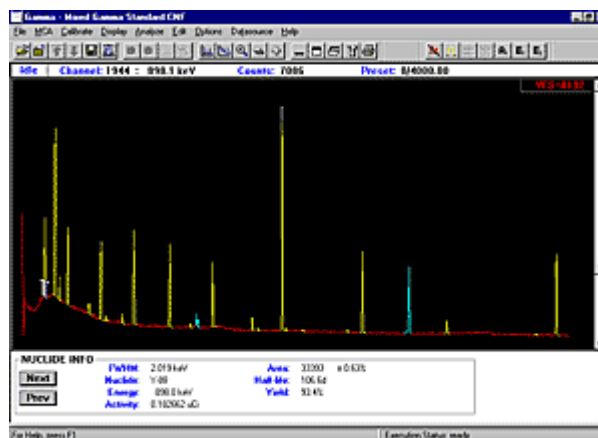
Gamma - Mixed Gamma Standard CNF

File MCA Calibrate Display Analyze Edit Options Datasource Help

Idle Channel: 1944 : 898.1 keV Counts: 7006 Preset: 0/4000.00

VES-4102

NUCLIDE INFO

Next

Prev

FWHM: 2.019 keV
Nuclide: Y-88
Energy: 898.0 keV
Activity: 0.102662 uCi

Area: 33393 ± 0.63%
Half-life: 106.6d
Yield: 93.4%

For Help, press F1

Execution Status: ready